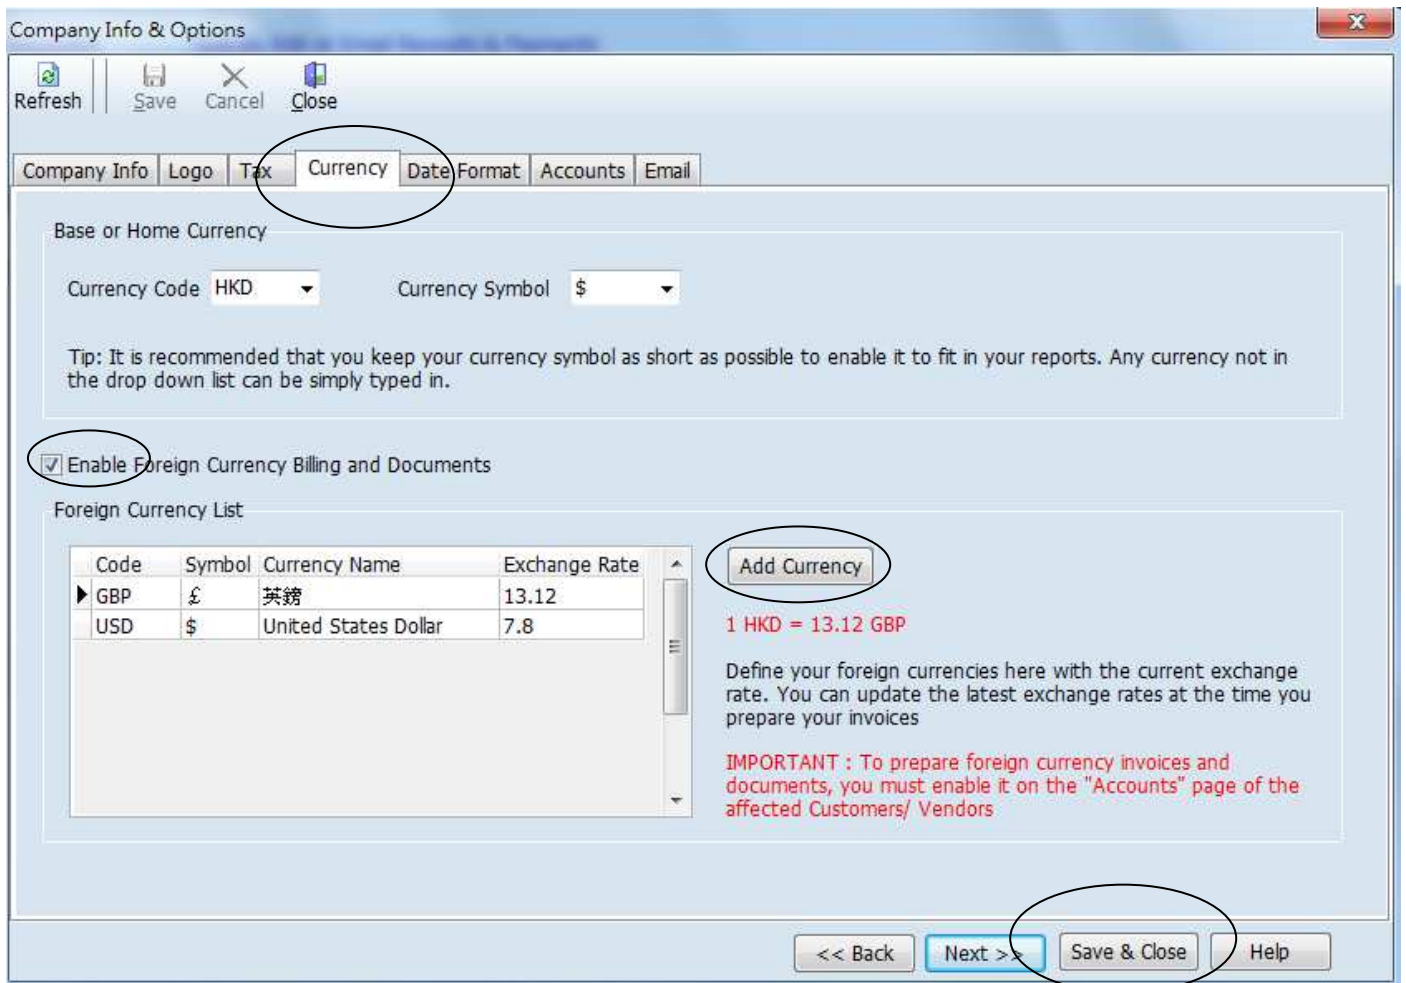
Company Info & Options

Refresh Save Cancel Close

Company Info | Logo | Tax | Currency | Date Format | Accounts | Email

Base or Home Currency

Currency Code HKD

Currency Symbol $

Tip: It is recommended that you keep your currency symbol as short as possible to enable it to fit in your reports. Any currency not in the drop down list can be simply typed in.

Enable Foreign Currency Billing and Documents

Foreign Currency List

| Code | Symbol | Currency Name | Exchange Rate |
|---|---|---|---|
| GBP | £ | 英鎊 | 13.12 |
| USD | $ | United States Dollar | 7.8 |

Add Currency

1 HKD = 13.12 GBP

Define your foreign currencies here with the current exchange rate. You can update the latest exchange rates at the time you prepare your invoices

IMPORTANT : To prepare foreign currency invoices and documents, you must enable it on the "Accounts" page of the affected Customers/ Vendors

<< Back Next >> Save & Close Help